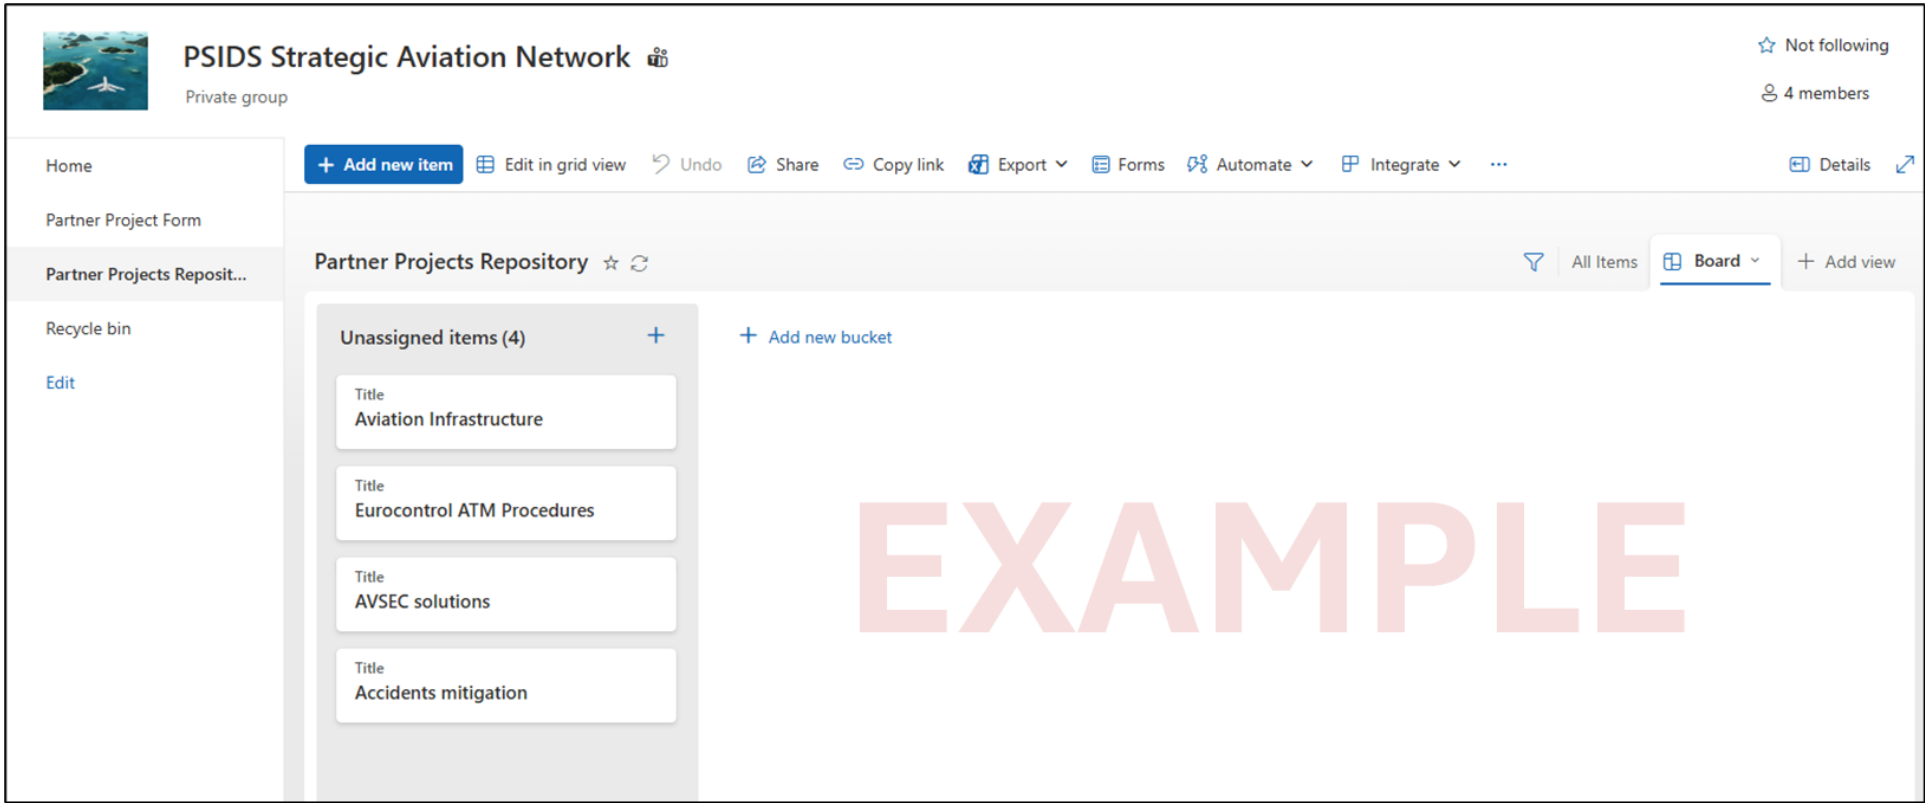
PSIDS Strategic Aviation Network

Private group

Not following

4 members

Home

Partner Project Form

Partner Projects Reposit...

Recycle bin

Edit

+ Add new item

Edit in grid view

Undo

Share

Copy link

Export

Forms

Automate

Integrate

...

Details

Partner Projects Repository

All Items

Board

+ Add view

Unassigned items (4)

+

+ Add new bucket

Title
Aviation Infrastructure

Title
Eurocontrol ATM Procedures

Title
AVSEC solutions

Title
Accidents mitigation

EXAMPLE